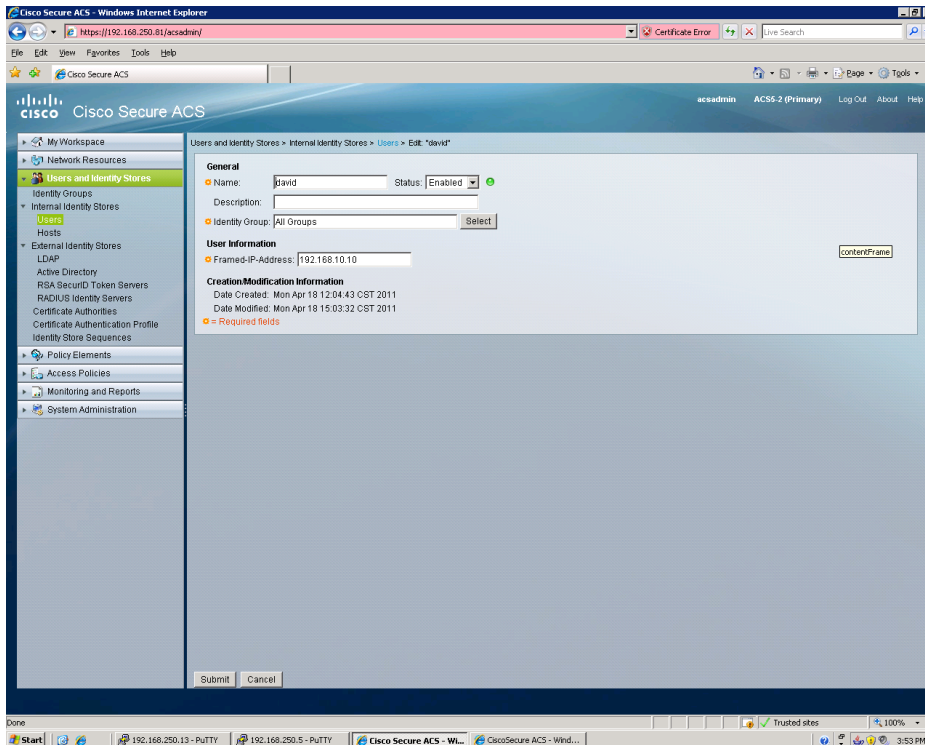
Cisco Secure ACS - Windows Internet Explorer

https://192.168.250.81/acsadmin/

Certificate Error

Live Search

File Edit View Favorites Tools Help

Cisco Secure ACS

Page Tools

cisco Cisco Secure ACS

acsadmin ACS5-2 (Primary) Log Out About Help

My Workspace
Network Resources
Users and Identity Stores
Identity Groups
Internal Identity Stores
Users
Hosts
External Identity Stores
LDAP
Active Directory
RSA SecurID Token Servers
RADIUS Identity Servers
Certificate Authorities
Certificate Authentication Profile
Identity Store Sequences
Policy Elements
Access Policies
Monitoring and Reports
System Administration

Users and Identity Stores > Internal Identity Stores > Users > Edit: "david"

General

Name: david Status: Enabled

Description:

Identity Group: All Groups Select

User Information

Framed-IP-Address: 192.168.10.10

contentFrame

Creation/Modification Information

Date Created: Mon Apr 18 12:04:43 CST 2011

Date Modified: Mon Apr 18 15:03:32 CST 2011

= Required fields

Submit Cancel

Done

Trusted sites

100%

Start

192.168.250.13 - PuTTY

192.168.250.5 - PuTTY

Cisco Secure ACS - Wi...

CiscoSecure ACS - Wind...

3:53 PM